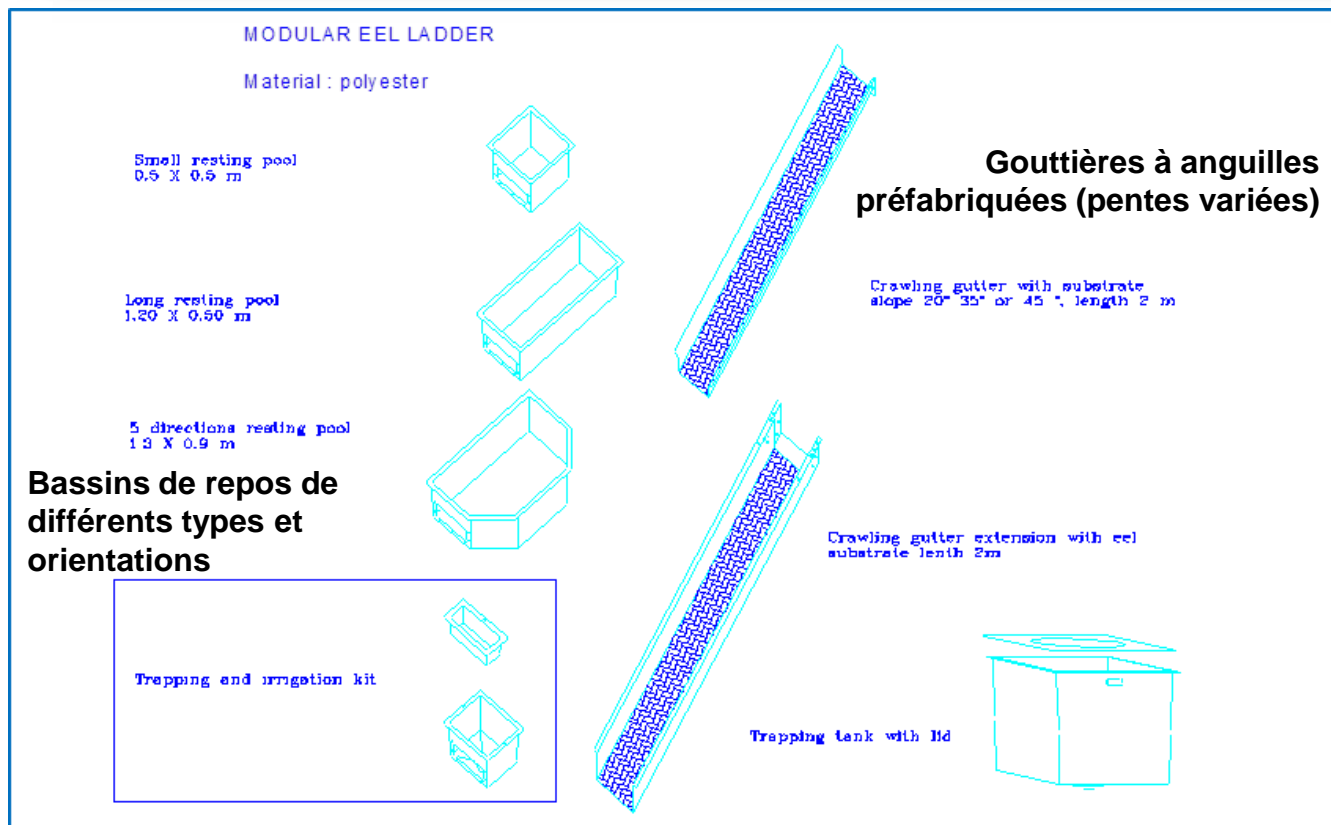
MODULAR EEL LADDER

Material : polyester

Small resting pool
0.5 X 0.5 m

Gouttières à anguilles préfabriquées (pentes variées)

long resting pool
1.20 X 0.60 m

Crawling gutter with substrate
slope 20° 35° or 45 °, length 2 m

5 directions resting pool
1.3 X 0.9 m

Bassins de repos de différents types et orientations

Crawling gutter extension with eel substrate lenth 2m

Trapping and irrigation kit

Trapping tank with lid